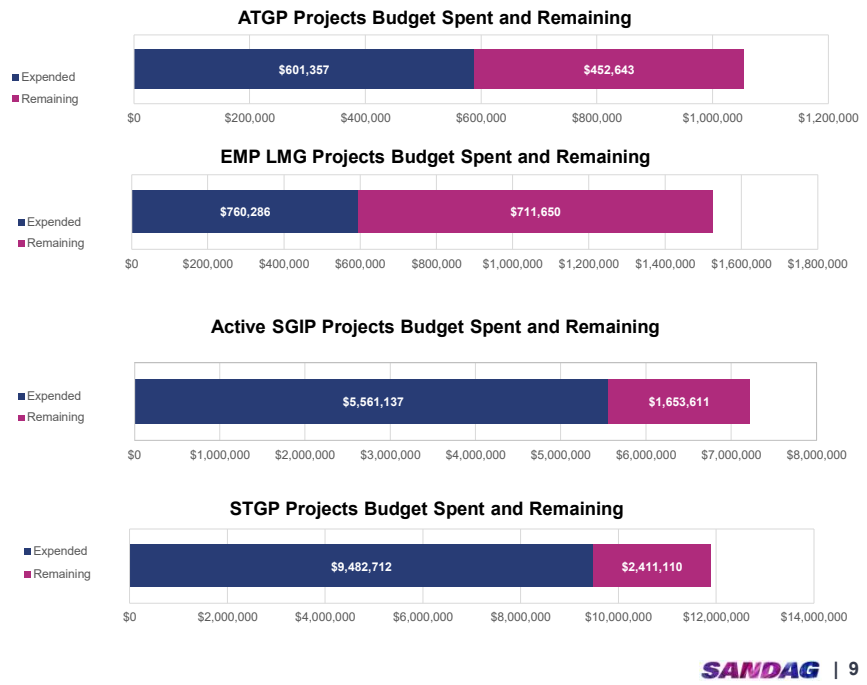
ATGP Projects Budget Spent and Remaining

Expended
Remaining

$601,357
$452,643

$0 $200,000 $400,000 $600,000 $800,000 $1,000,000 $1,200,000

EMP LMG Projects Budget Spent and Remaining

Expended
Remaining

$760,286
$711,650

$0 $200,000 $400,000 $600,000 $800,000 $1,000,000 $1,200,000 $1,400,000 $1,600,000 $1,800,000

Active SGIP Projects Budget Spent and Remaining

Expended
Remaining

$5,561,137
$1,653,611

$0 $1,000,000 $2,000,000 $3,000,000 $4,000,000 $5,000,000 $6,000,000 $7,000,000 $8,000,000

STGP Projects Budget Spent and Remaining

Expended
Remaining

$9,482,712
$2,411,110

$0 $2,000,000 $4,000,000 $6,000,000 $8,000,000 $10,000,000 $12,000,000 $14,000,000

SANDAG | 9